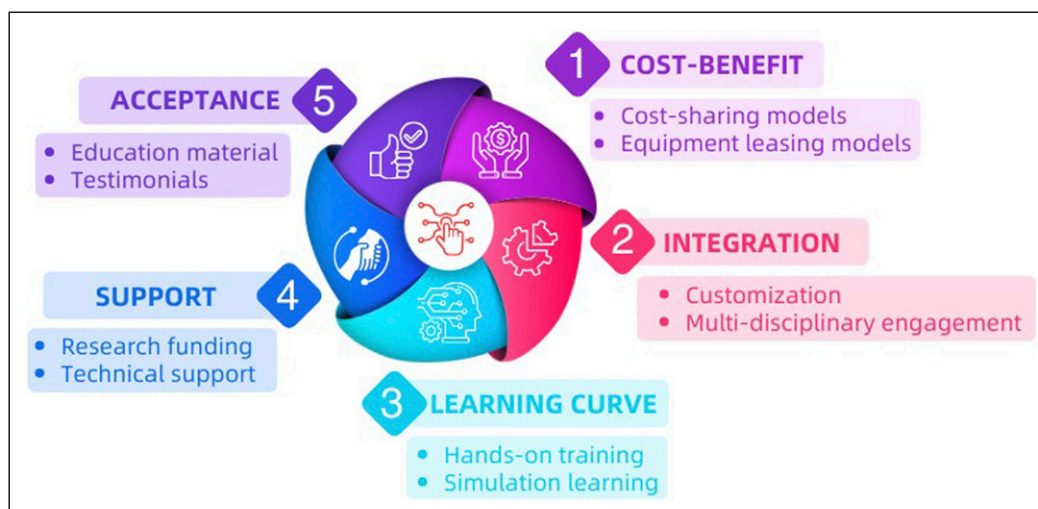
1 COST-BENEFIT
• Cost-sharing models
• Equipment leasing models

2 INTEGRATION
• Customization
• Multi-disciplinary engagement

3 LEARNING CURVE
• Hands-on training
• Simulation learning

4 SUPPORT
• Research funding
• Technical support

5 ACCEPTANCE
• Education material
• Testimonials